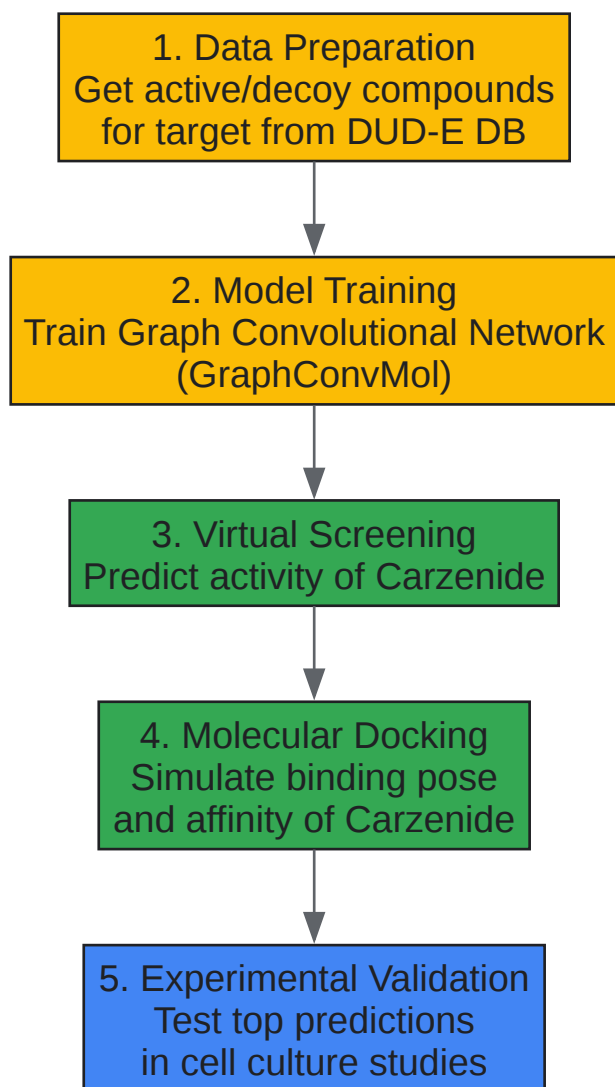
1. Data Preparation
Get active/decoy compounds for target from DUD-E DB

2. Model Training
Train Graph Convolutional Network (GraphConvMol)

3. Virtual Screening
Predict activity of Carzenide

4. Molecular Docking
Simulate binding pose and affinity of Carzenide

5. Experimental Validation
Test top predictions in cell culture studies